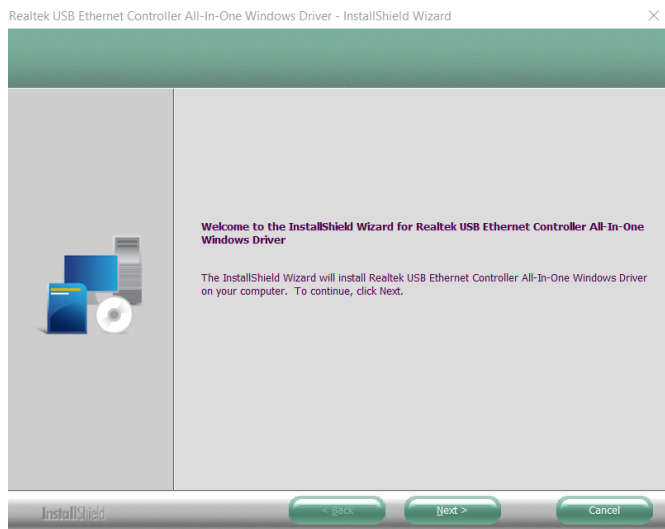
Realtek USB Ethernet Controller All-In-One Windows Driver - InstallShield Wizard

Welcome to the InstallShield Wizard for Realtek USB Ethernet Controller All-In-One Windows Driver

The InstallShield Wizard will install Realtek USB Ethernet Controller All-In-One Windows Driver on your computer. To continue, click Next.

InstallShield

< Back

Next >

Cancel